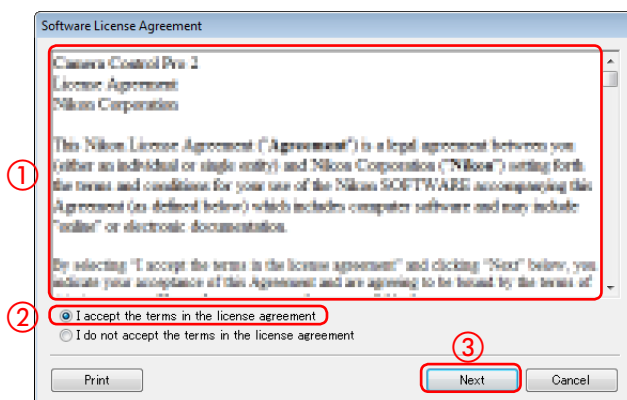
Software License Agreement

Camera Control Pro 2
License Agreement
Nikon Corporation

This Nikon License Agreement ("Agreement") is a legal agreement between you (either an individual or single entity) and Nikon Corporation ("Nikon") setting forth the terms and conditions for your use of the Nikon SOFTWARE accompanying this Agreement (as defined below) which includes computer software and may include "online" or electronic documentation.

By selecting "I accept the terms in the license agreement" and clicking "Next" below, you indicate your acceptance of this Agreement and are agreeing to be bound by the terms of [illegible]

①

②

I accept the terms in the license agreement

I do not accept the terms in the license agreement

③

Print

Next

Cancel